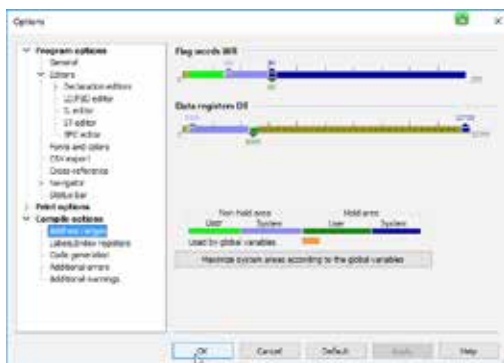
Options

Program options
General
Editors
Declaration editors
LD/FBD editor
IL editor
ST editor
SFC editor
Fonts and colors
CSV export
Cross reference
Navigator
Status bar
Print options
Compile options
Address ranges
Labels/index registers
Code generation
Additional errors
Additional warnings

Flag words MW

Data registers D

Non hold area
User
System
Hold area
User
System
Used by global variables

Maximize system areas according to the global variables

OK
Cancel
Default
Apply
Help